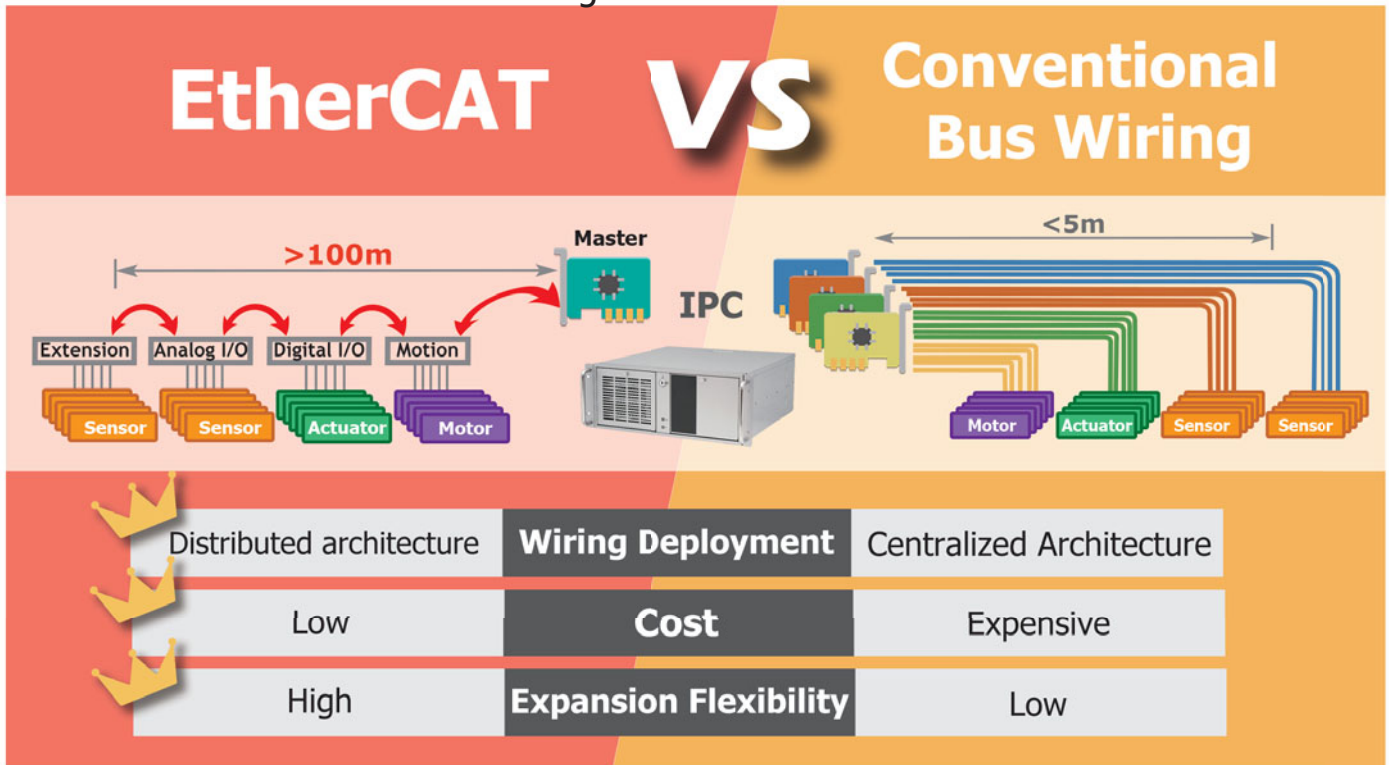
EtherCAT VS Conventional Bus Wiring

>100m

Master

IPC

<5m

Extension
Analog I/O
Digital I/O
Motion

Sensor
Sensor
Actuator
Motor

Motor
Actuator
Sensor
Sensor

| Distributed architecture | Wiring Deployment | Centralized Architecture |
|---|---|---|
| Low | Cost | Expensive |
| High | Expansion Flexibility | Low |